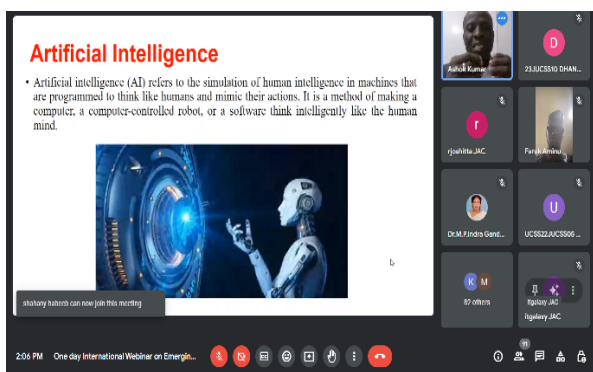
Artificial Intelligence

• Artificial intelligence (AI) refers to the simulation of human intelligence in machines that are programmed to think like humans and mimic their actions. It is a method of making a computer, a computer-controlled robot, or a software think intelligently like the human mind.

shahony habeeb can now join this meeting

Ashok Kumar

D

23JUCS510 DHAN...

r

rjashitta JAC

Faruk Aminu

Dr.M.P.Indra Gand...

U

UCS522JUCS50G ...

K M

82 others

itgalaxy JAC

itgalaxy JAC

2:06 PM | One day International Webinar on Emergin...

11